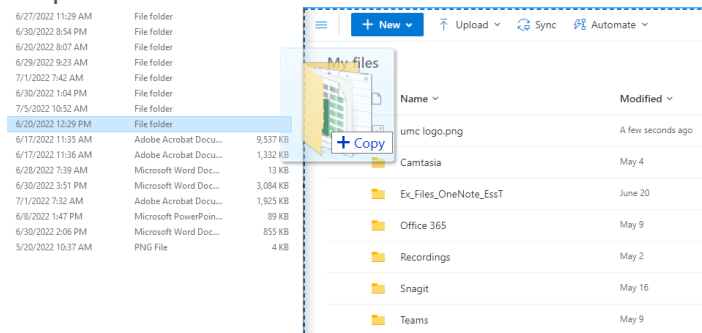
| | | |
|---|---|---|
| 6/27/2022 11:29 AM | File folder | |
| 6/30/2022 8:54 PM | File folder | |
| 6/20/2022 8:07 AM | File folder | |
| 6/29/2022 9:23 AM | File folder | |
| 7/1/2022 7:42 AM | File folder | |
| 6/30/2022 1:04 PM | File folder | |
| 7/5/2022 10:52 AM | File folder | |
| 6/20/2022 12:29 PM | File folder | |
| 6/17/2022 11:35 AM | Adobe Acrobat Docu... | 9,537 KB |
| 6/17/2022 11:36 AM | Adobe Acrobat Docu... | 1,332 KB |
| 6/28/2022 7:39 AM | Microsoft Word Doc... | 13 KB |
| 6/30/2022 3:51 PM | Microsoft Word Doc... | 3,084 KB |
| 7/1/2022 7:32 AM | Adobe Acrobat Docu... | 1,925 KB |
| 6/8/2022 1:47 PM | Microsoft PowerPoin... | 89 KB |
| 6/30/2022 2:06 PM | Microsoft Word Doc... | 855 KB |
| 5/20/2022 10:37 AM | PNG File | 4 KB |

+ New Upload Sync Automate

My files

+ Copy

| Name | Modified |
|---|---|
| umc logo.png | A few seconds ago |
| Camtasia | May 4 |
| Ex_Files_OneNote_EssT | June 20 |
| Office 365 | May 9 |
| Recordings | May 2 |
| Snagit | May 16 |
| Teams | May 9 |